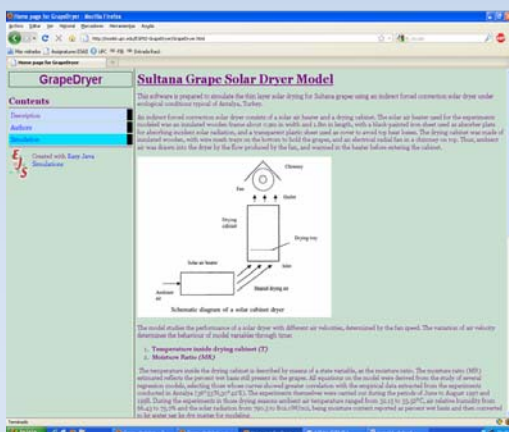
Home page for GrapeDryer - Mozilla Firefox

Archivo Editar Ver Historial Marcadores Herramientas Ayuda

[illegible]

Más visitados | Asignaturas ESAD | UPC | PSL | Entrada Real

Home page for GrapeDryer

GrapeDryer

Contents

Description

Authors

Simulation

EJS Created with Easy Java Simulations

Sultana Grape Solar Dryer Model

This software is prepared to simulate the thin layer solar drying for Sultana grapes using an indirect forced convection solar dryer under ecological conditions typical of Antalya, Turkey.

An indirect forced convection solar dryer consists of a solar air heater and a drying cabinet. The solar air heater used for the experiments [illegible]

Chimney

Fan

Heater

Drying cabinet

Drying tray

Solar air heater

Inlet

Ambient air

Heated drying air

Schematic diagram of a solar cabinet dryer

The model studies the performance of a solar dryer with different air velocities, determined by the fan speed. The variation of air velocity determines the behaviour of model variables through time:

1. Temperature inside drying cabinet (T)
2. Moisture Ratio (MR)

The temperature inside the drying cabinet is described by means of a state variable, as the moisture ratio. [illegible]

Terminado